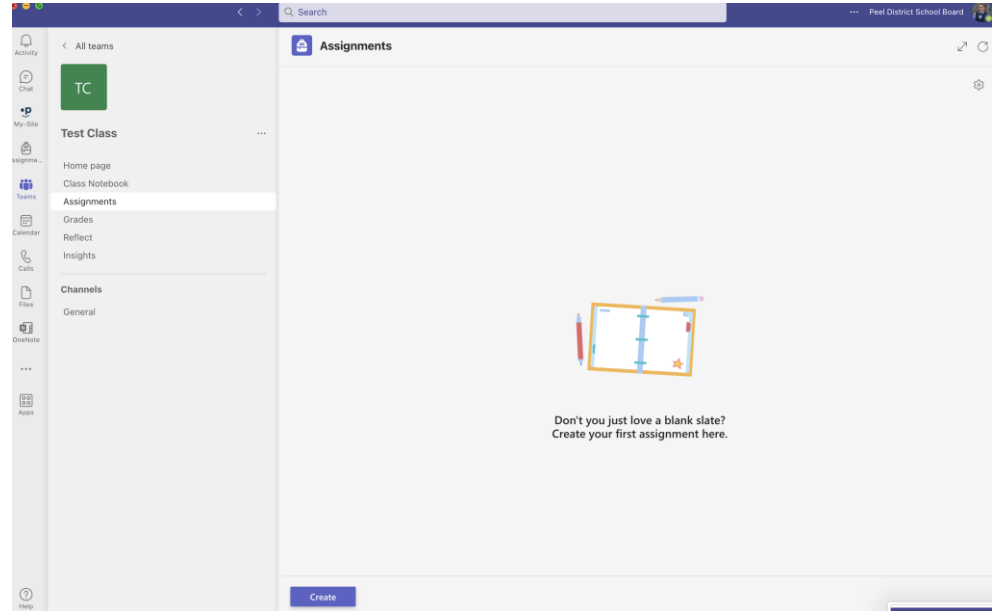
Search

··· Peel District School Board

Activity

Chat

My-Site

ssignme...

Teams

Calendar

Calls

Files

OneNote

···

Apps

Help

< All teams

TC

Test Class

···

Home page

Class Notebook

Assignments

Grades

Reflect

Insights

Channels

General

Assignments

Don't you just love a blank slate?
Create your first assignment here.

Create